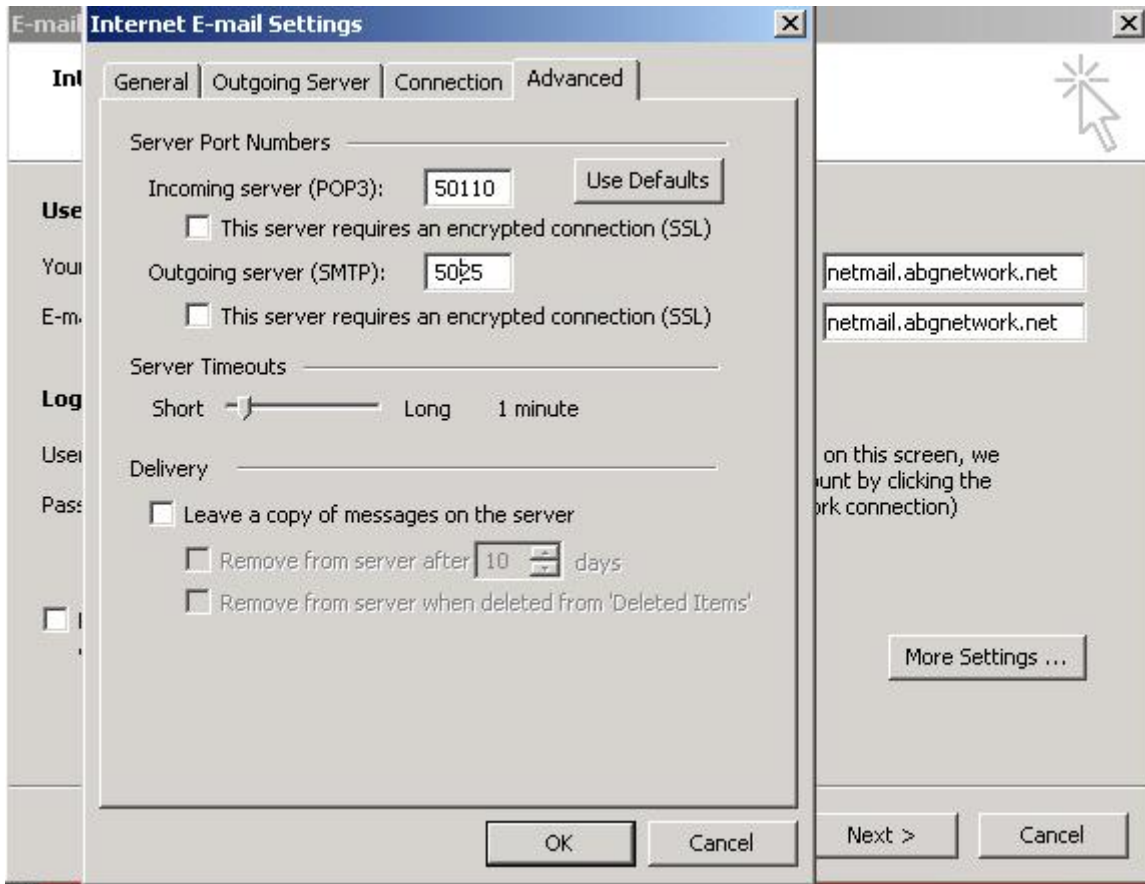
E-mail Internet E-mail Settings

Int

General | Outgoing Server | Connection | Advanced

Server Port Numbers

Incoming server (POP3): 50110 Use Defaults

This server requires an encrypted connection (SSL)

Outgoing server (SMTP): 5025

This server requires an encrypted connection (SSL)

Server Timeouts

Short Long 1 minute

Delivery

Leave a copy of messages on the server

Remove from server after 10 days

Remove from server when deleted from 'Deleted Items'

OK Cancel

Use

Your

E-m

Log

User

Pass

netmail.abgnetwork.net

netmail.abgnetwork.net

on this screen, we
unt by clicking the
rk connection)

More Settings ...

Next > Cancel